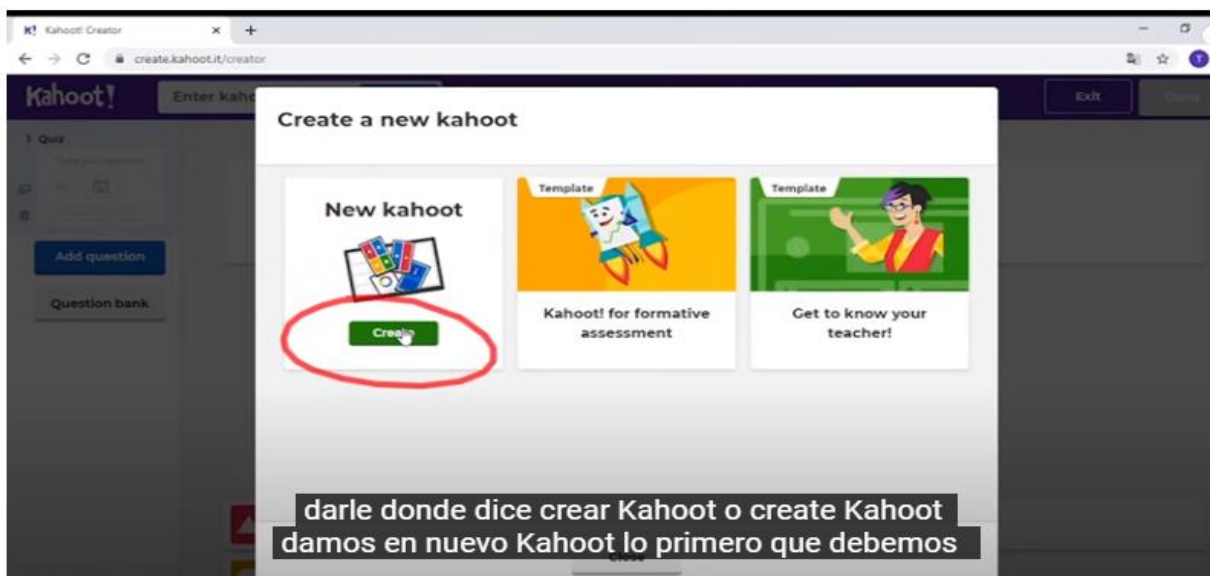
K! Kahoot! Creator
create.kahoot.it/creator
Kahoot!
Enter kaho
Exit
Done
1 Quiz
Add question
Question bank
Create a new kahoot
New kahoot
Create
Template
Kahoot! for formative assessment
Template
Get to know your teacher!
Close
darle donde dice crear Kahoot o create Kahoot
damos en nuevo Kahoot lo primero que debemos